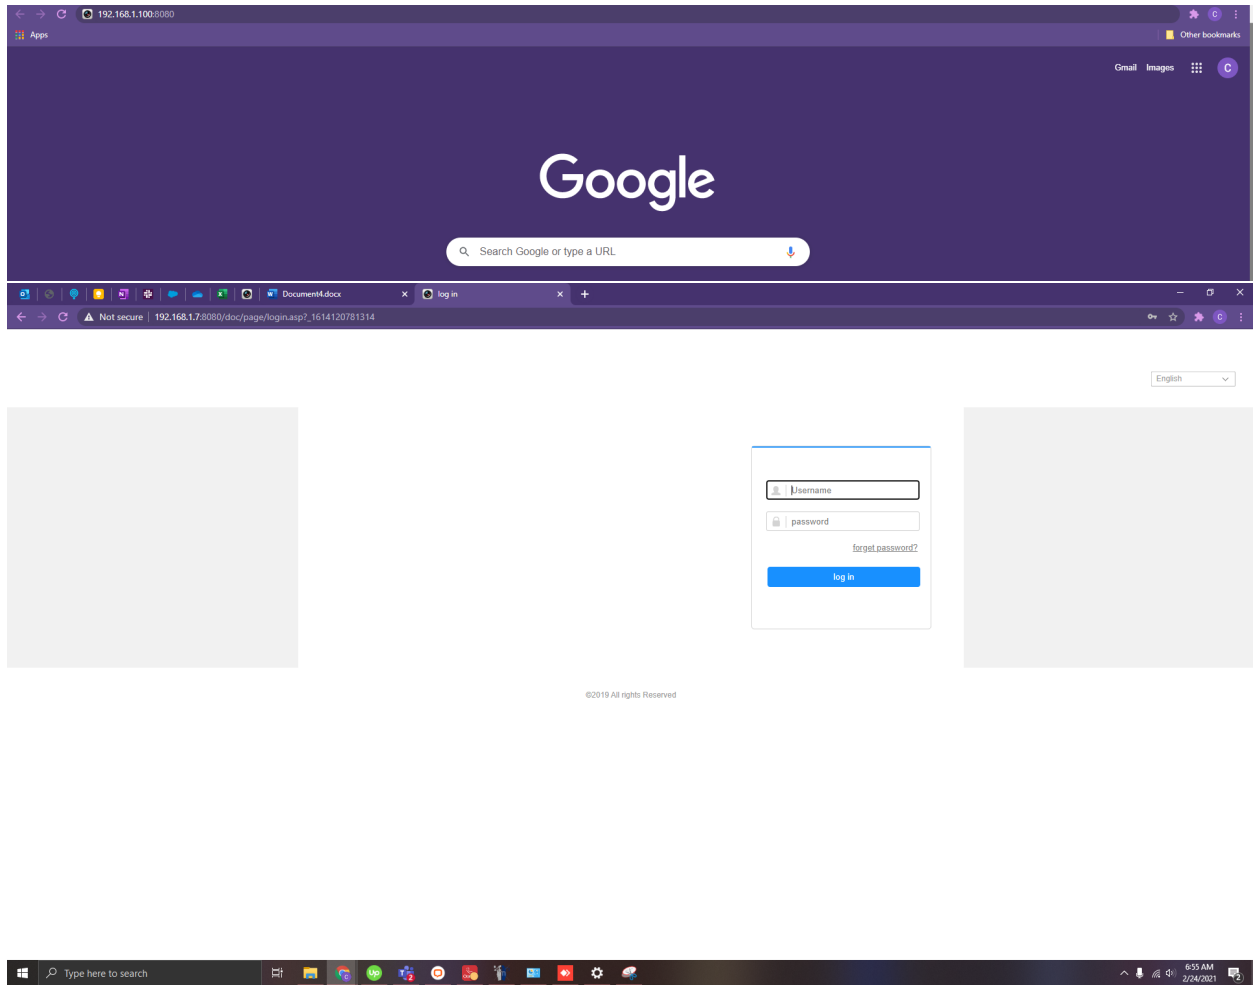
192.168.1.100:8080

Apps

Other bookmarks

Gmail Images

C

Google

Search Google or type a URL

Document4.docx

log in

Not secure | 192.168.1.7:8080/doc/page/login.asp?_1614120781314

English

Username

password

forget password?

log in

©2019 All rights Reserved

Type here to search

6:55 AM
2/24/2021